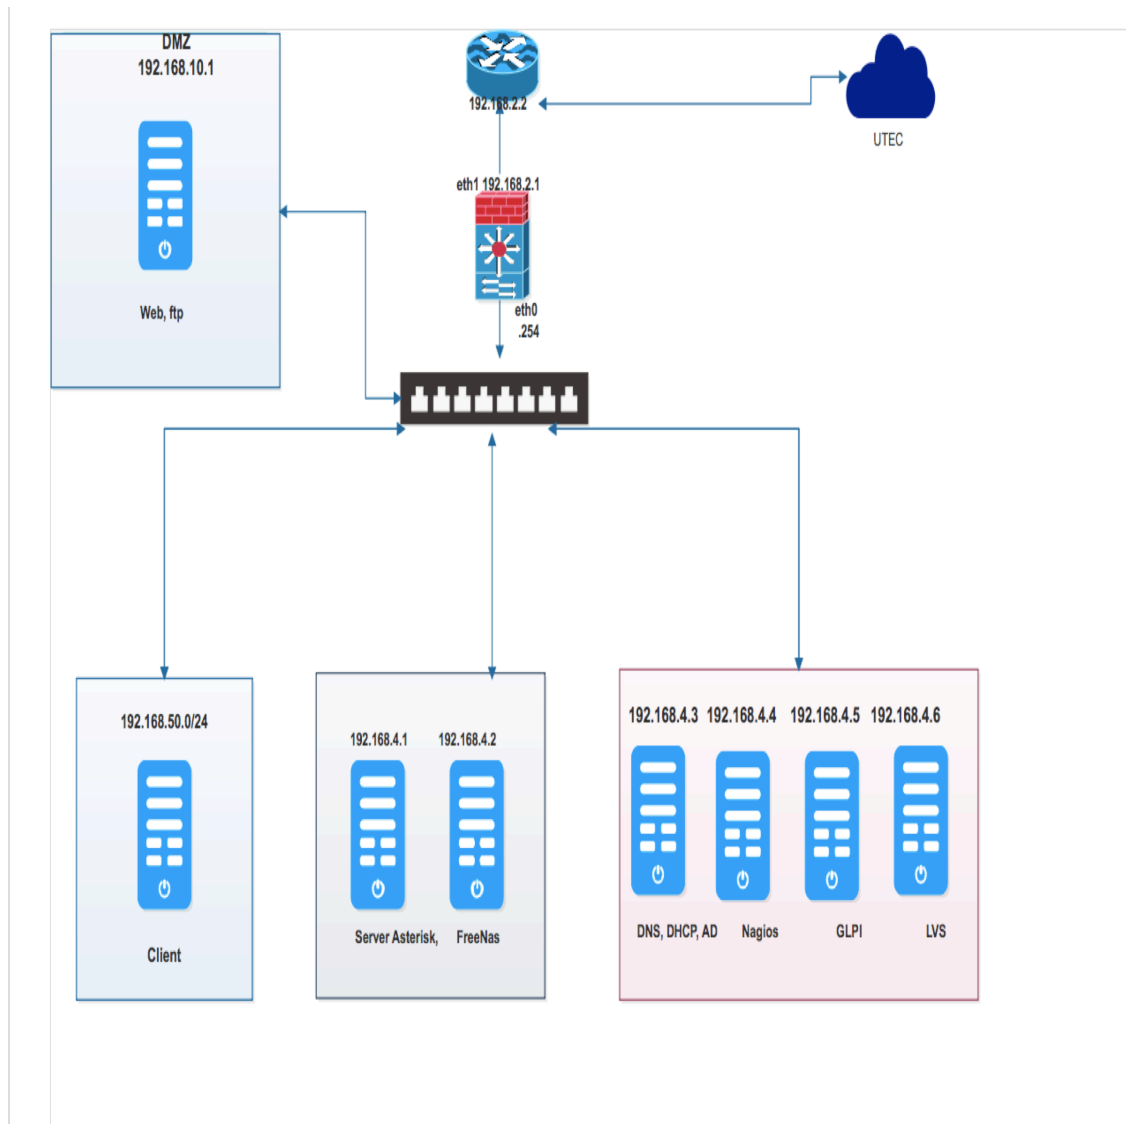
DMZ
192.168.10.1

Web, ftp

192.168.2.2

UTEC

eth1 192.168.2.1

eth0
.254

192.168.50.0/24

Client

192.168.4.1

192.168.4.2

Server Asterisk, FreeNas

192.168.4.3 192.168.4.4 192.168.4.5 192.168.4.6

DNS, DHCP, AD Nagios GLPI LVS